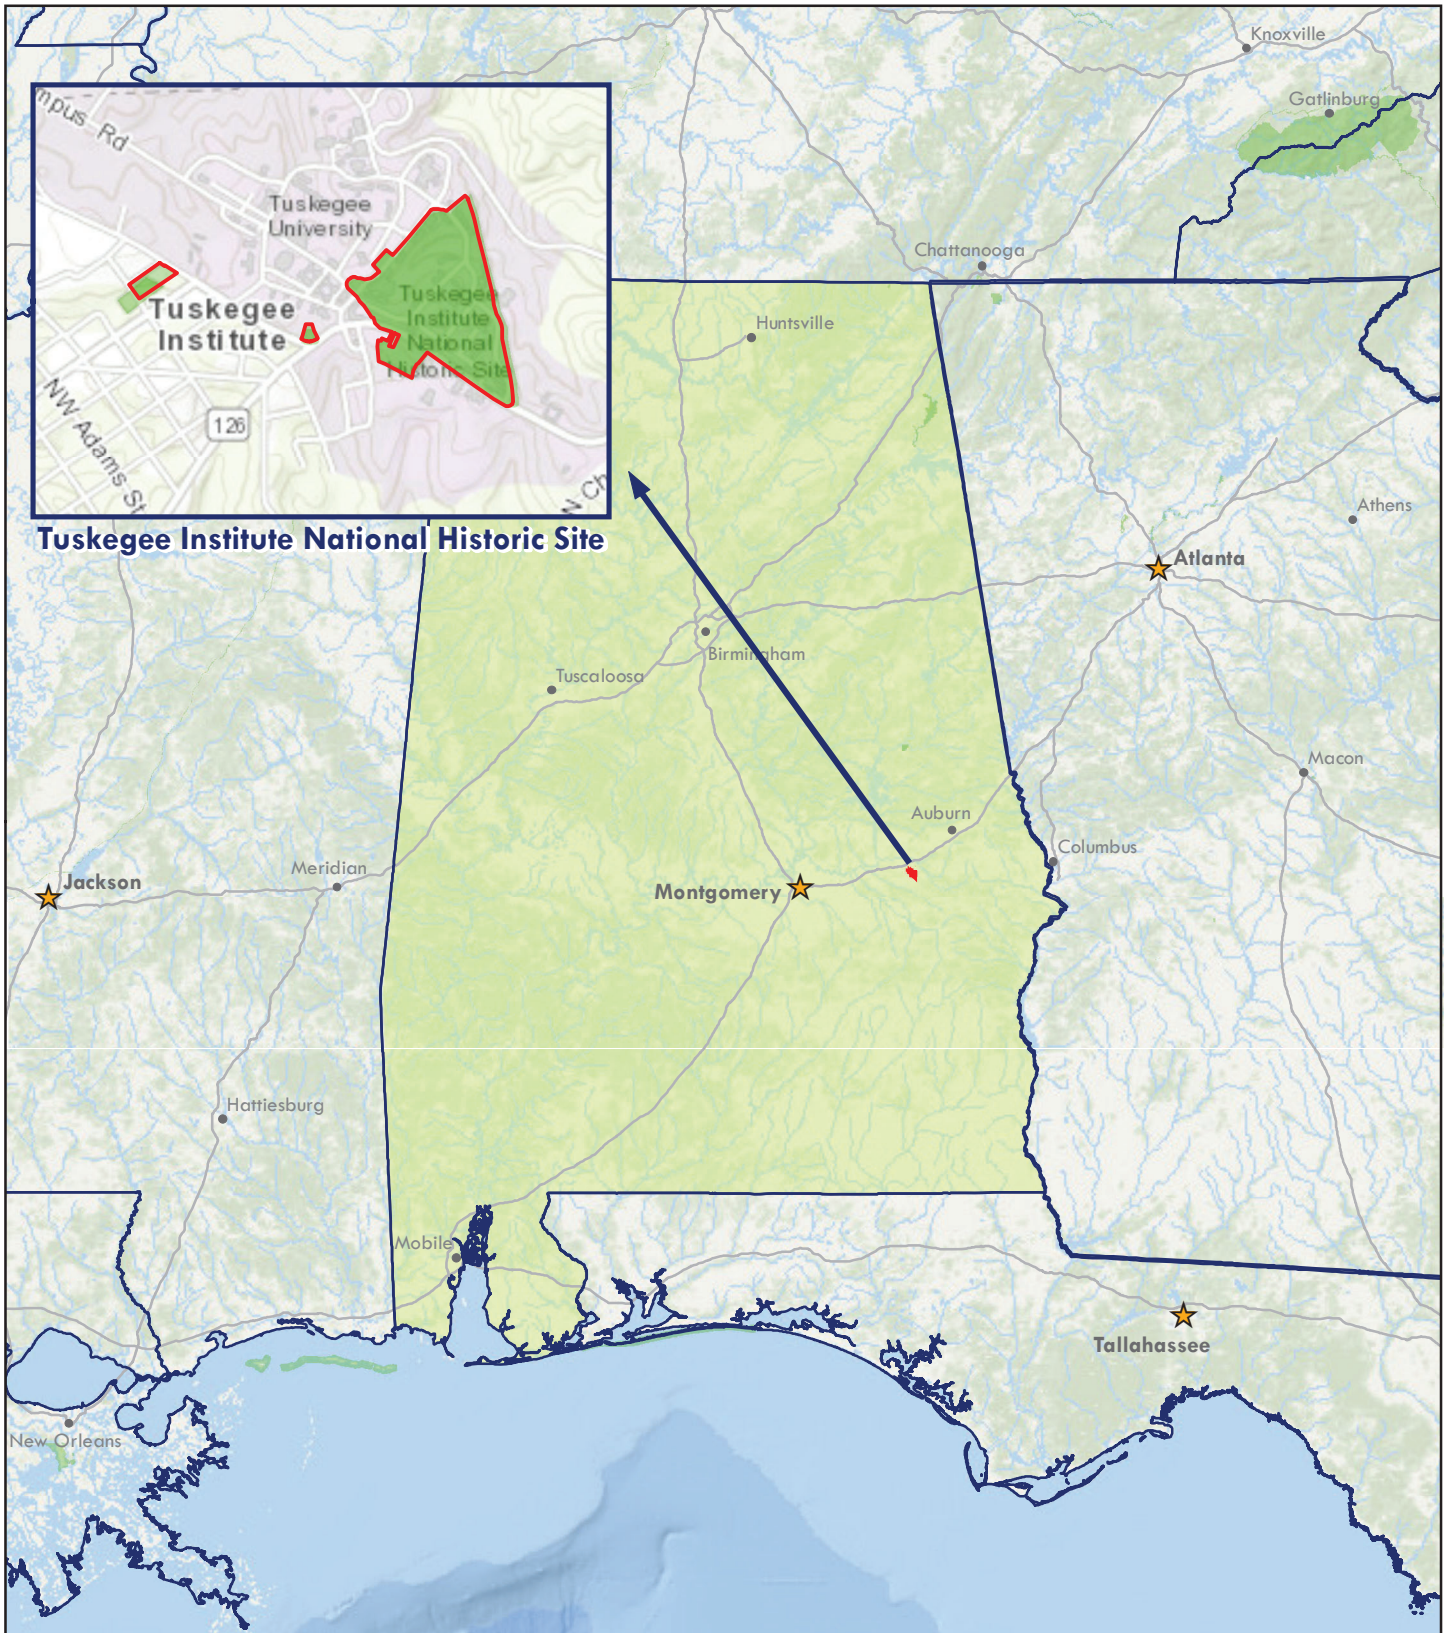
mpus Rd

Tuskegee University

Tuskegee Institute

Tuskegee Institute National Historic Site

126

NW Adams St

N Ch

Tuskegee Institute National Historic Site

Knoxville

Gatlinburg

Chattanooga

Huntsville

Athens

Atlanta

Birmingham

Tuscaloosa

Macon

Auburn

Columbus

Jackson

Meridian

Montgomery

Hattiesburg

Mobile

Tallahassee

New Orleans